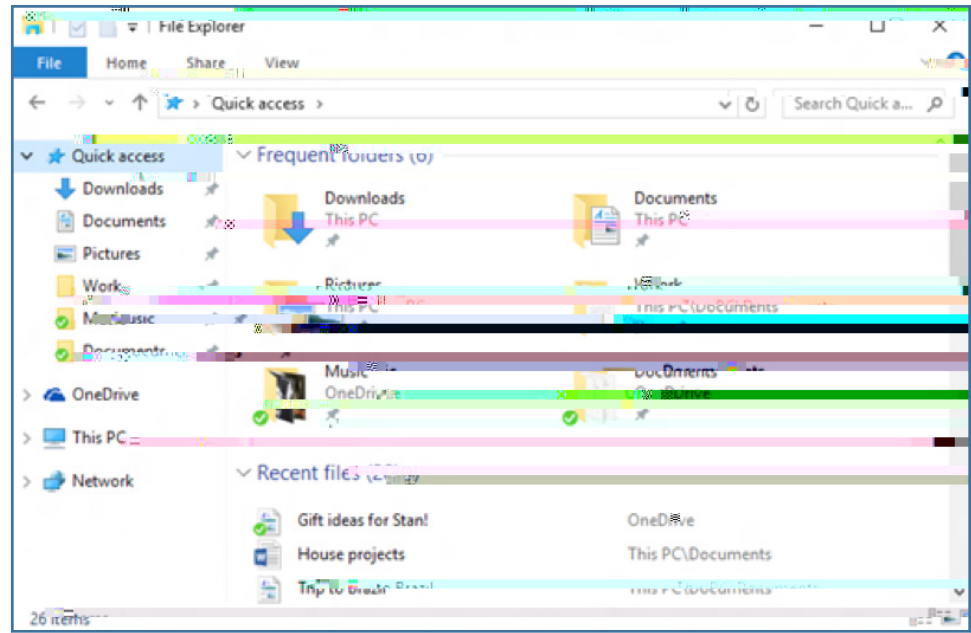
File Explorer

File Home Share View

Quick access

Search Quick a...

Quick access
Downloads
Documents
Pictures
Work
Music
Documents

OneDrive
This PC
Network

Frequent folders (6)

Downloads
This PC

Documents
This PC

Pictures
This PC

Work
This PC\Documents

Music
OneDrive

Documents
OneDrive

Recent files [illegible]

Gift ideas for Stan! OneDrive
House projects This PC\Documents
Trip to Brazil This PC\Documents

26 items